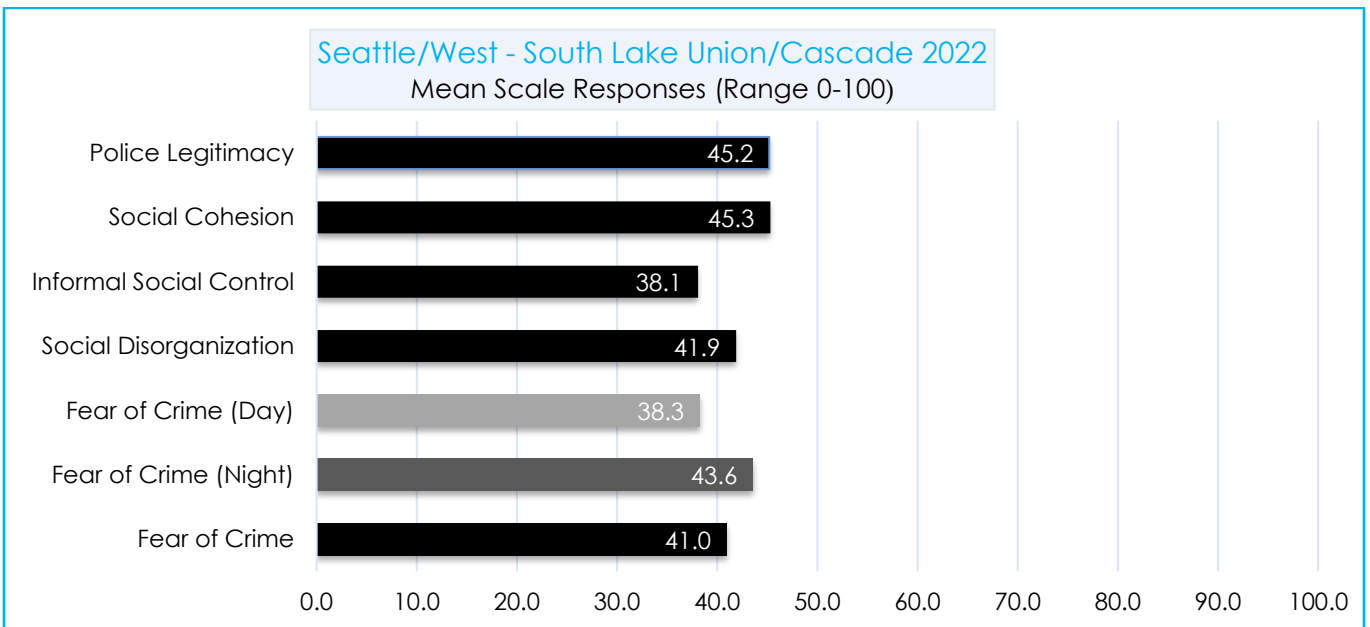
Seattle/West - South Lake Union/Cascade 2022
Mean Scale Responses (Range 0-100)

Police Legitimacy 45.2
Social Cohesion 45.3
Informal Social Control 38.1
Social Disorganization 41.9
Fear of Crime (Day) 38.3
Fear of Crime (Night) 43.6
Fear of Crime 41.0

0.0 10.0 20.0 30.0 40.0 50.0 60.0 70.0 80.0 90.0 100.0